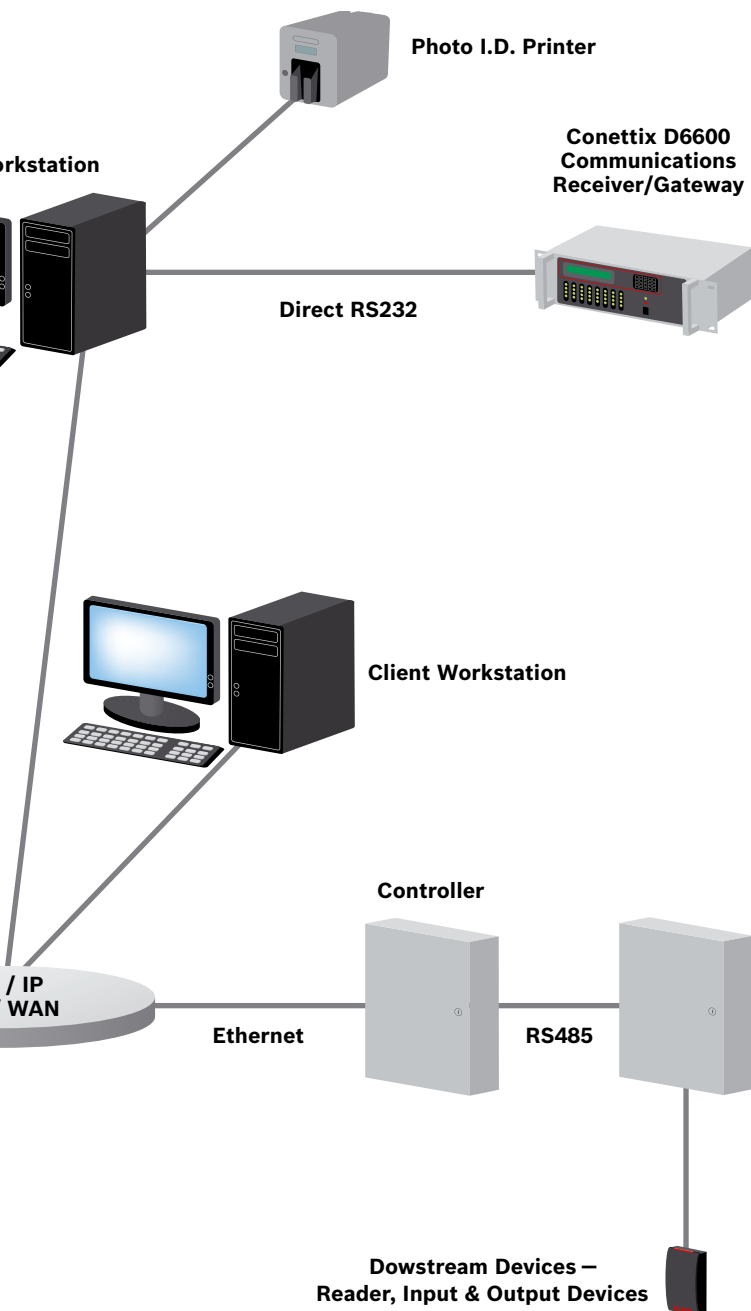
Photo I.D. Printer

rkstation

Conettix D6600 Communications Receiver/Gateway

Direct RS232

Client Workstation

Controller

/ IP
WAN

Ethernet

RS485

Dowstream Devices – Reader, Input & Output Devices